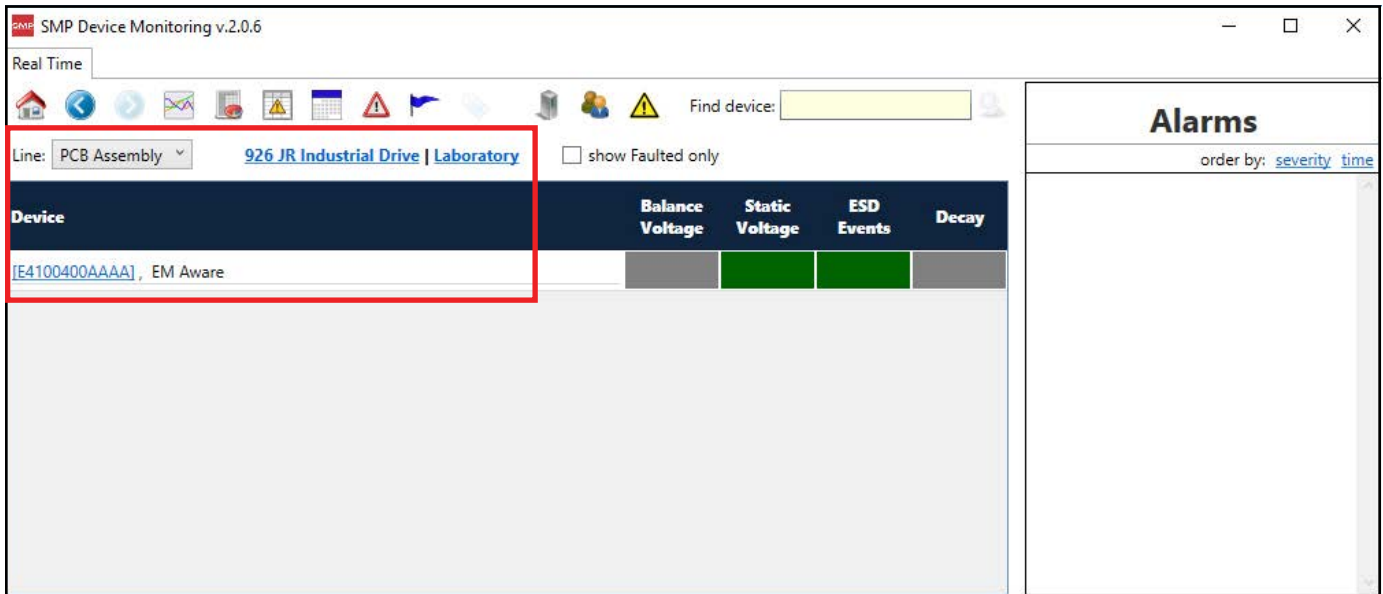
SMP SMP Device Monitoring v.2.0.6

Real Time

Find device:

Line: PCB Assembly

926 JR Industrial Drive | Laboratory

show Faulted only

| Device | Balance Voltage | Static Voltage | ESD Events | Decay |
|---|---|---|---|---|
| [E4100400AAAA] , EM Aware | | | | |

Alarms

order by: severity time